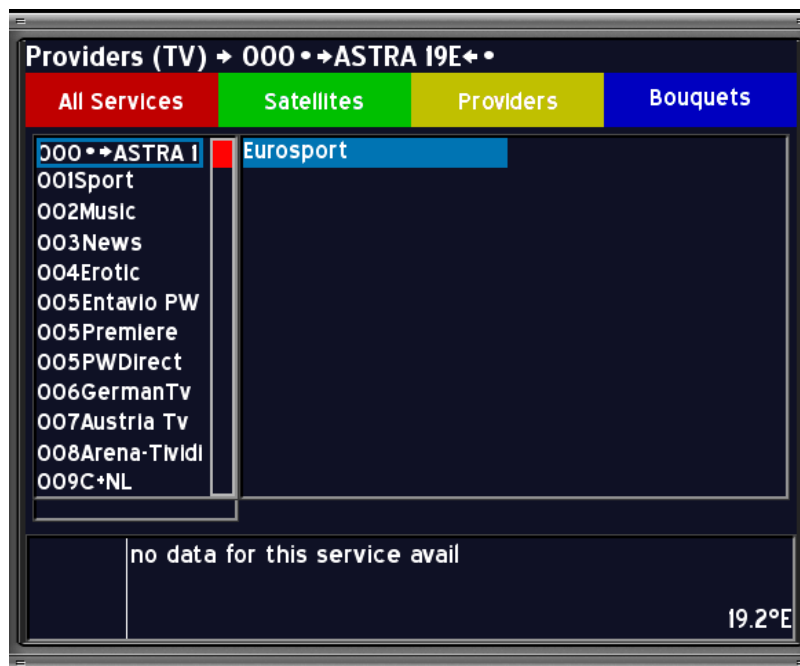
Providers (TV) → 000 • → ASTRA 19E ← •

All Services
Satellites
Providers
Bouquets

000 • → ASTRA 1
001Sport
002Music
003News
004Erotic
005Entavio PW
005Premiere
005PWDirect
006GermanTv
007Austria Tv
008Arena-Tividi
009C+NL

Eurosport

no data for this service avail

19.2°E